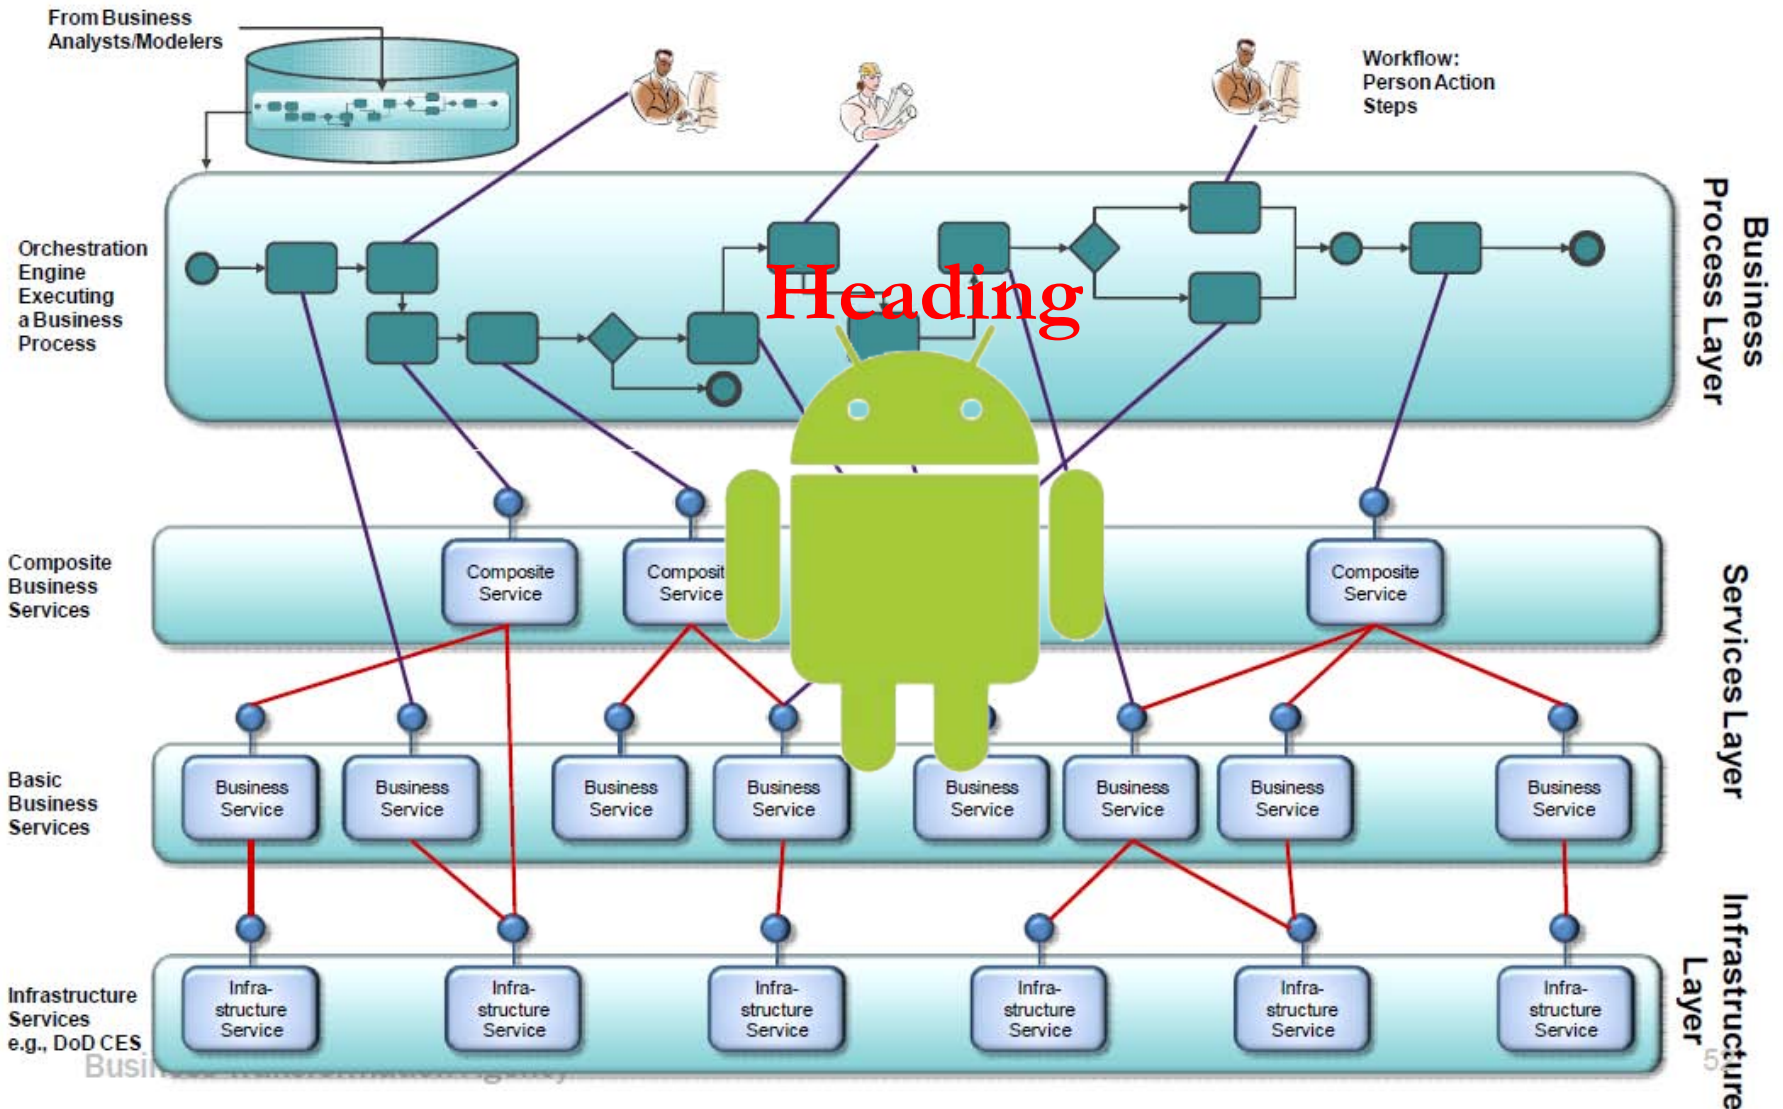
From Business Analysts/Modelers

Workflow: Person Action Steps

Orchestration Engine Executing a Business Process

Heading

Business Process Layer

Composite Business Services

Composite Service

Composit Service

Composite Service

Services Layer

Basic Business Services

Business Service

Business Service

Business Service

Business Service

Business Service

Business Service

Business Service

Business Service

Infrastructure Services e.g., DoD CES

Infra-structure Service

Infra-structure Service

Infra-structure Service

Infra-structure Service

Infra-structure Service

Infra-structure Service

Infrastructure Layer

Busi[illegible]

5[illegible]